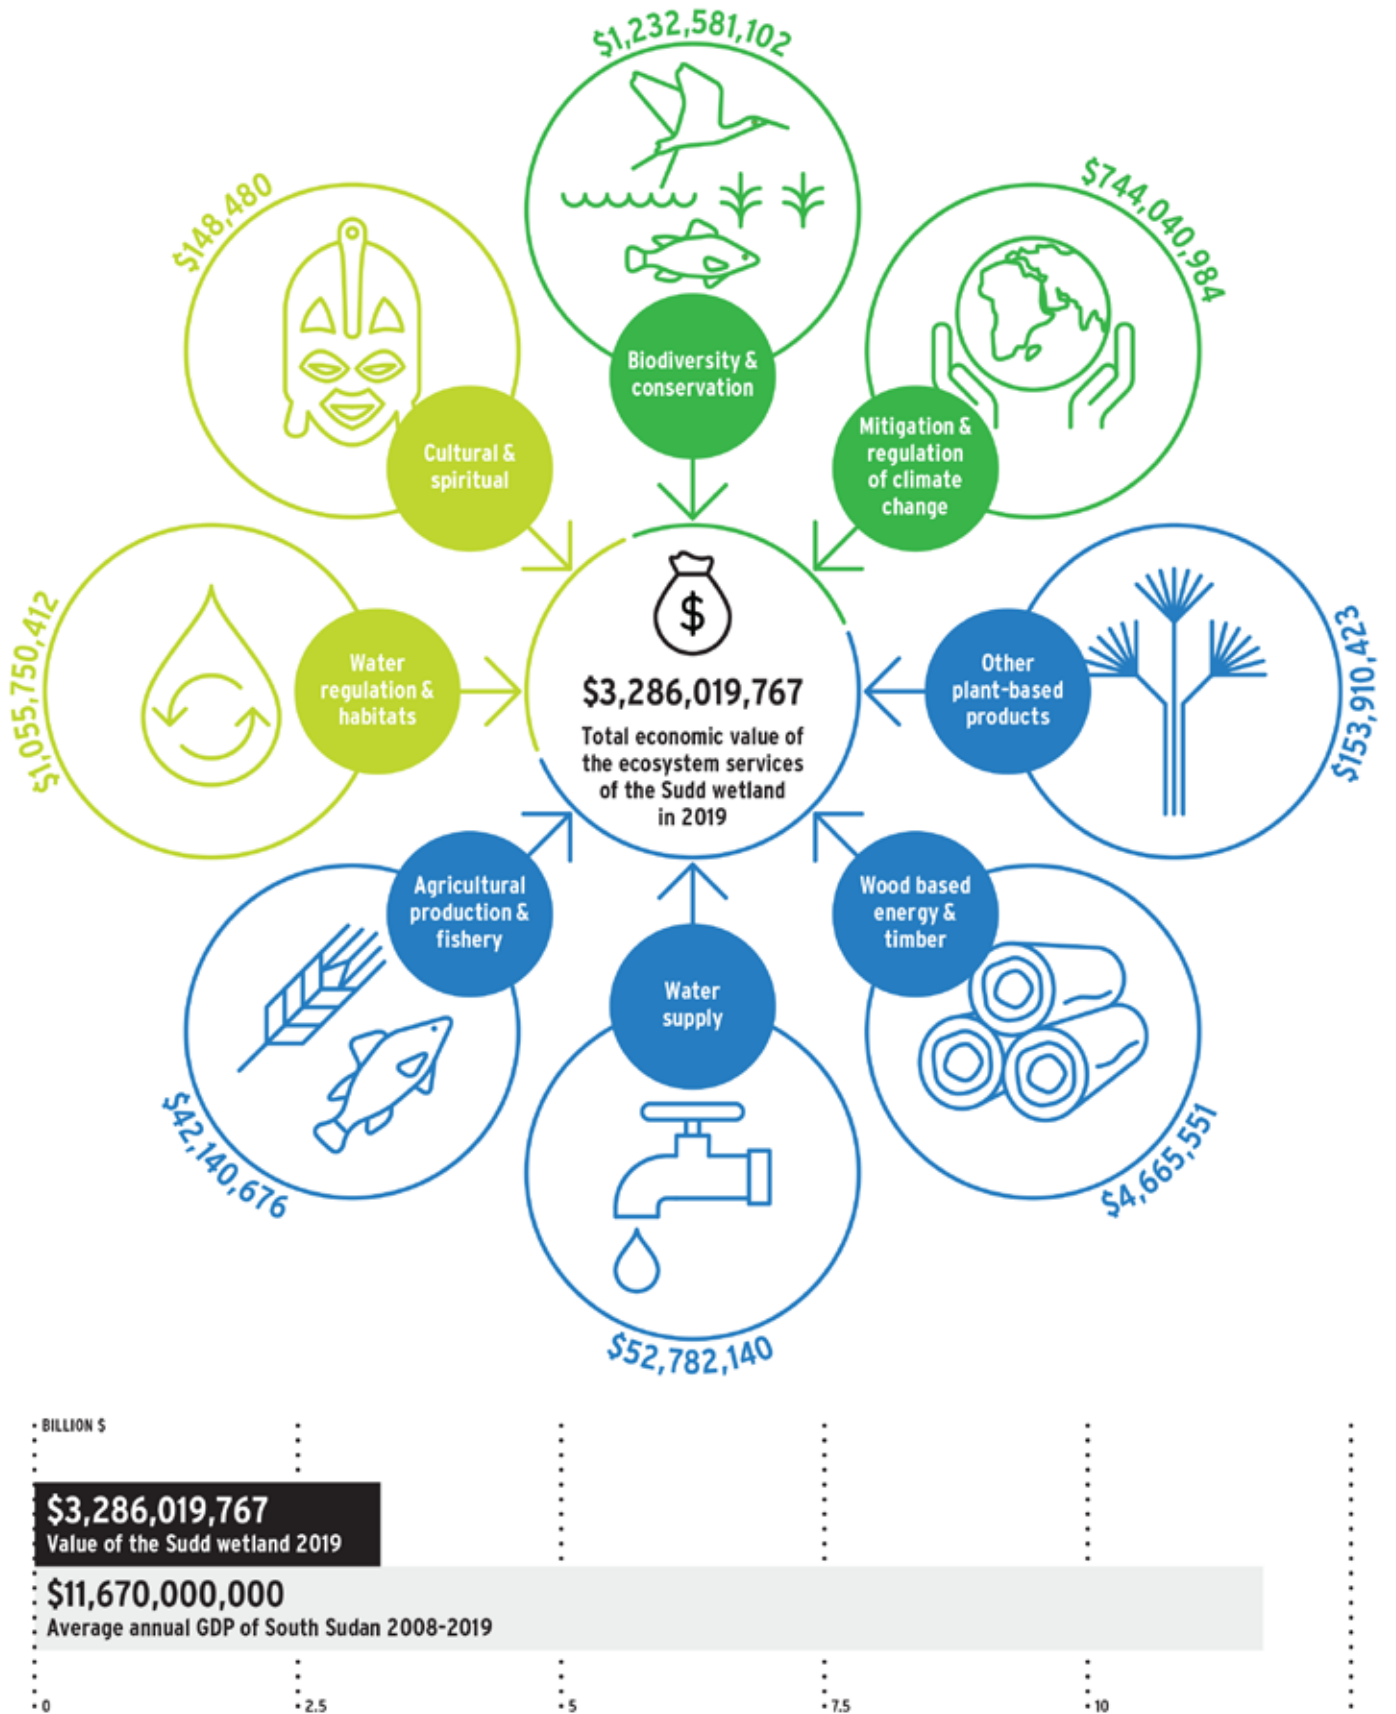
$1,232,581,102
Biodiversity & conservation

$148,480
Cultural & spiritual

$744,040,984
Mitigation & regulation of climate change

$1,055,750,412
Water regulation & habitats

$3,286,019,767
Total economic value of the ecosystem services of the Sudd wetland in 2019

Other plant-based products
$153,910,423

Agricultural production & fishery
$42,140,676

Water supply
$52,782,140

Wood based energy & timber
$4,665,551

BILLION $

$3,286,019,767
Value of the Sudd wetland 2019

$11,670,000,000
Average annual GDP of South Sudan 2008-2019

0
2.5
5
7.5
10